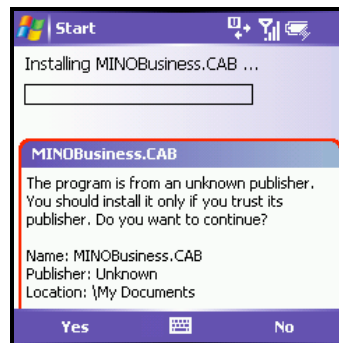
Start

Installing MINOBusiness.CAB ...

MINOBusiness.CAB

The program is from an unknown publisher. You should install it only if you trust its publisher. Do you want to continue?

Name: MINOBusiness.CAB
Publisher: Unknown
Location: \My Documents

Yes

No